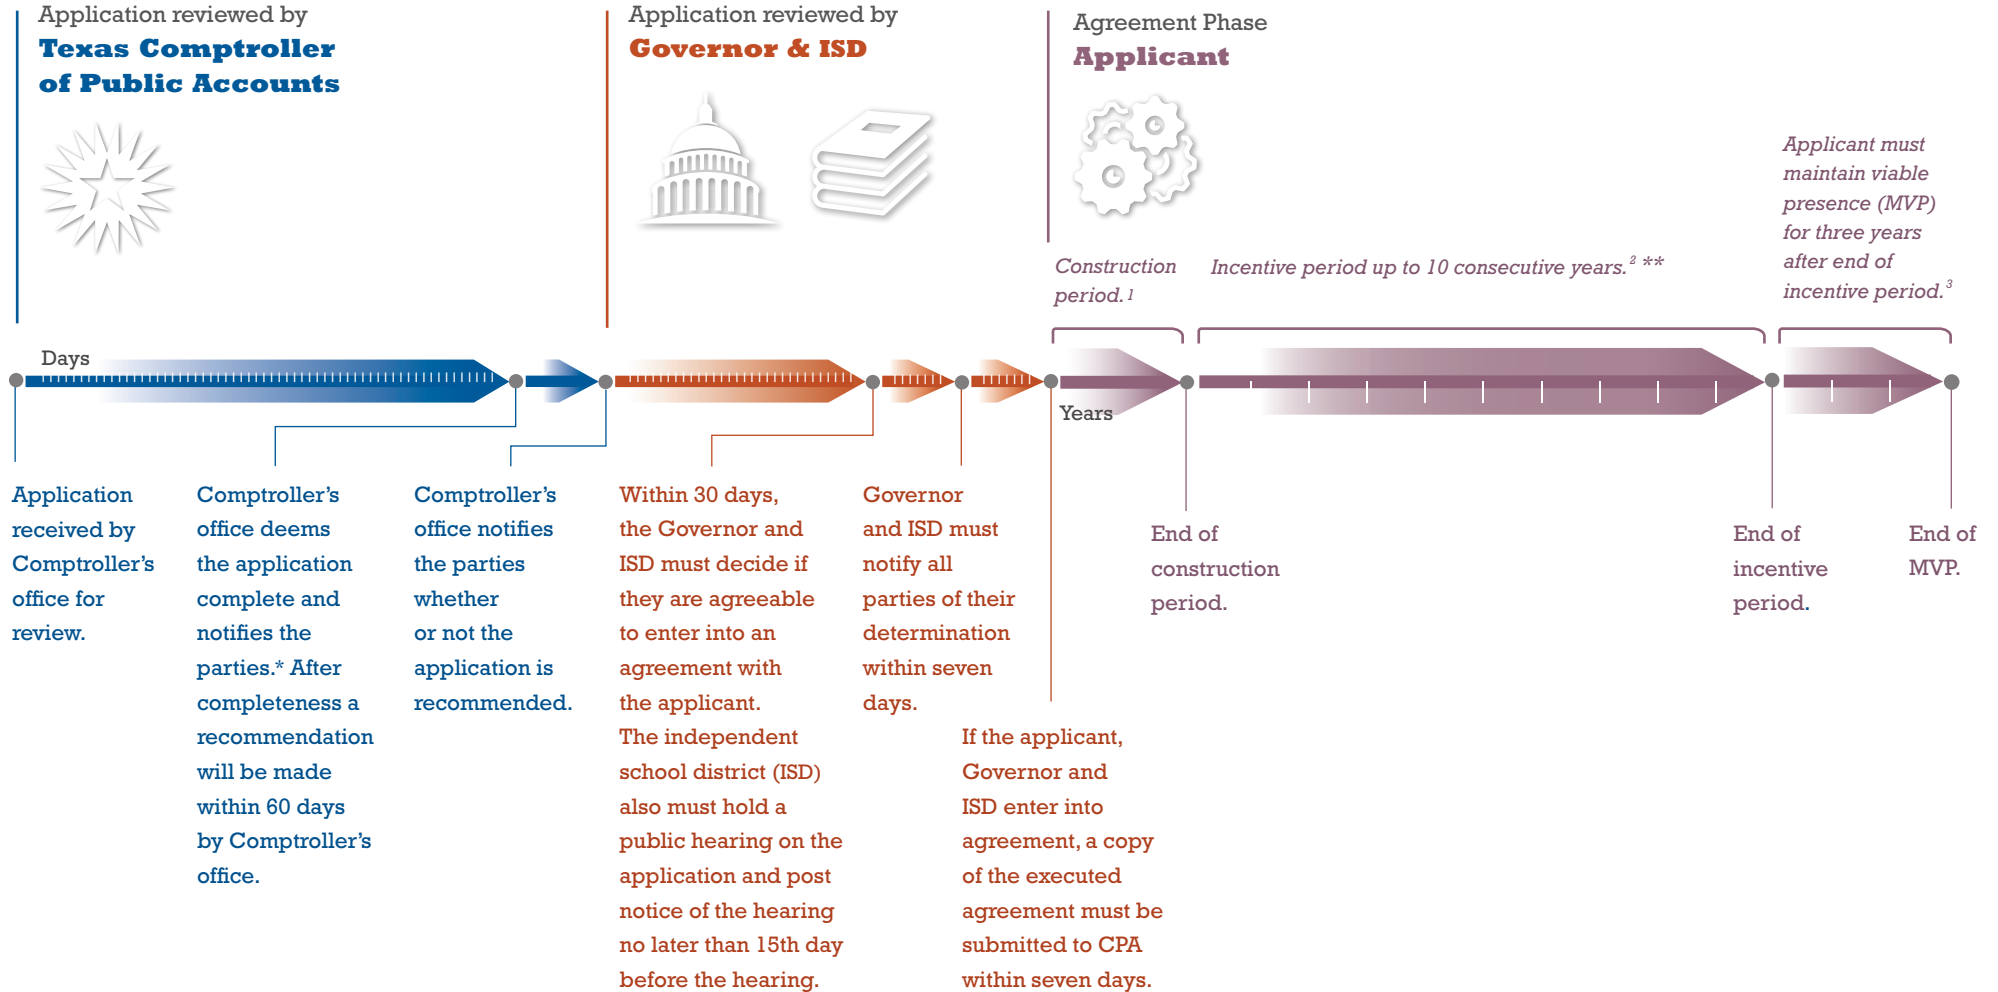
Application reviewed by
Texas Comptroller of Public Accounts

Application reviewed by
Governor & ISD

Agreement Phase
Applicant

Applicant must maintain viable presence (MVP) for three years after end of incentive period.$^{3}$

Construction period.$^{1}$

Incentive period up to 10 consecutive years.$^{2}$ **

Days

Years

Application received by Comptroller's office for review.

Comptroller's office deems the application complete and notifies the parties.* After completeness a recommendation will be made within 60 days by Comptroller's office.

Comptroller's office notifies the parties whether or not the application is recommended.

Within 30 days, the Governor and ISD must decide if they are agreeable to enter into an agreement with the applicant. The independent school district (ISD) also must hold a public hearing on the application and post notice of the hearing no later than 15th day before the hearing.

Governor and ISD must notify all parties of their determination within seven days.

If the applicant, Governor and ISD enter into agreement, a copy of the executed agreement must be submitted to CPA within seven days.

End of construction period.

End of incentive period.

End of MVP.